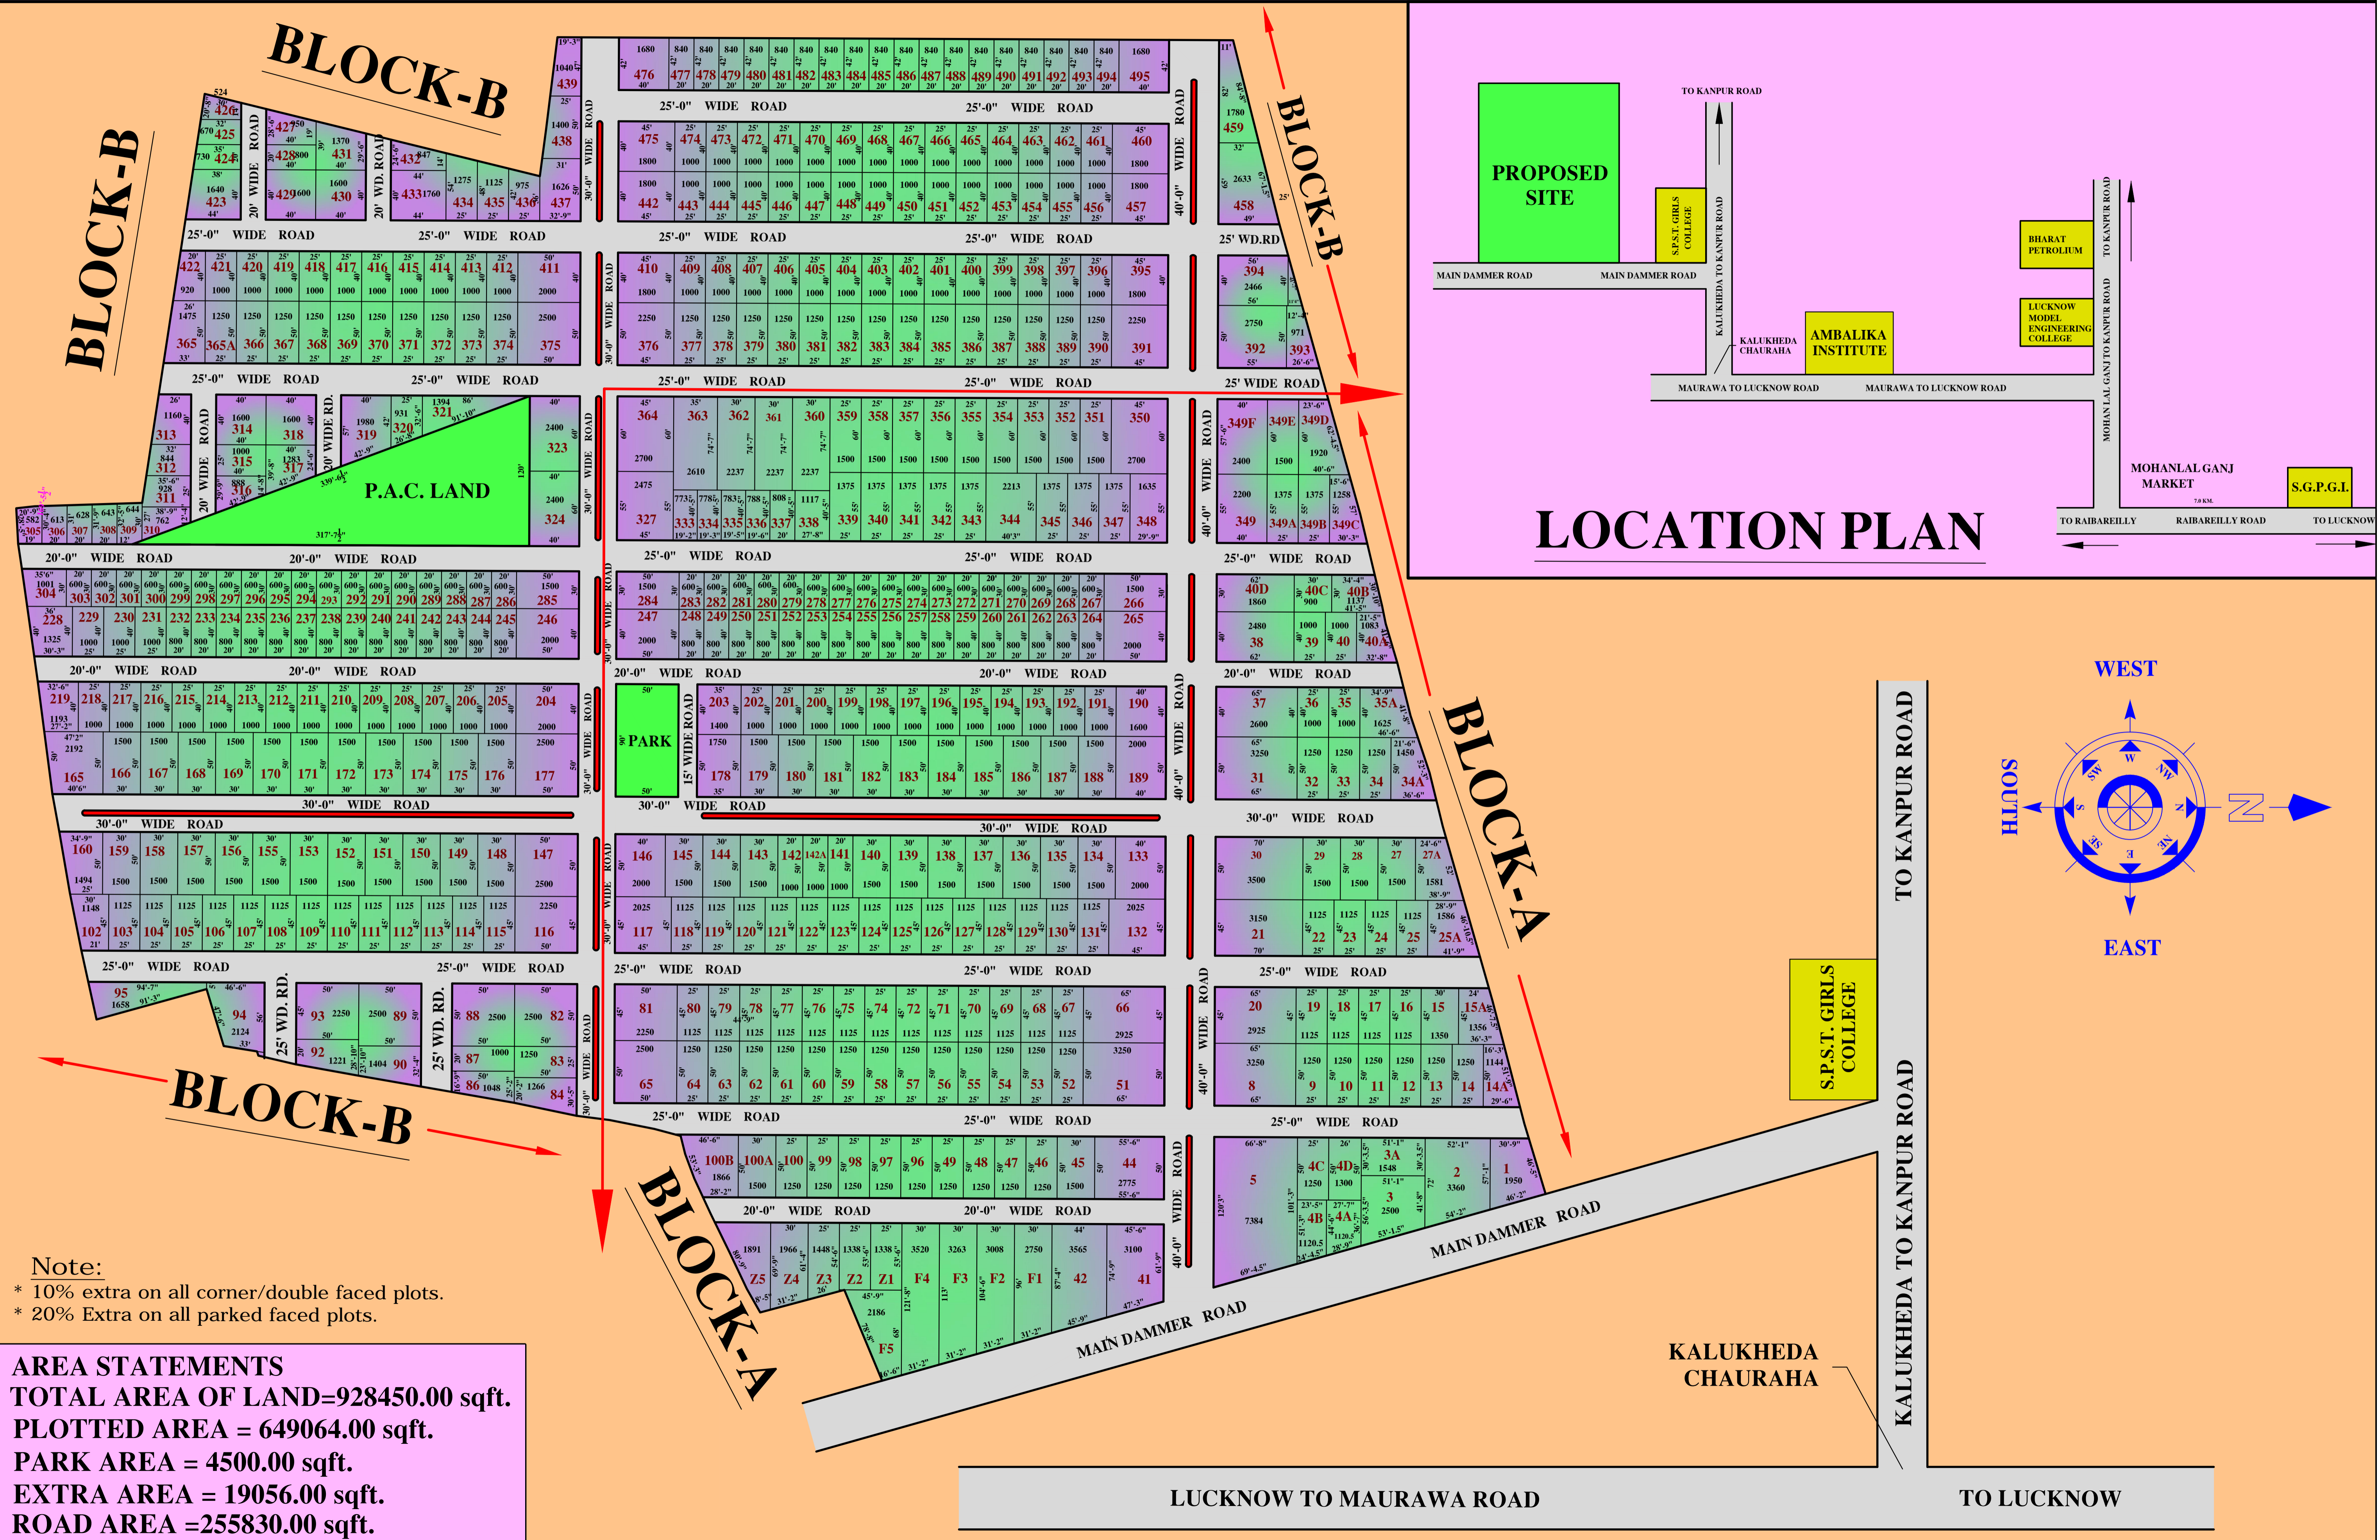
BLOCK-B

BLOCK-B

BLOCK-B

BLOCK-B

BLOCK-A

BLOCK-A

LOCATION PLAN

PROPOSED SITE

TO KANPUR ROAD

S.P.S.T. GIRLS COLLEGE

MAIN DAMMER ROAD

MAIN DAMMER ROAD

KALUKHEDA TO KANPUR ROAD

KALUKHEDA CHAURAHA

AMBALIKA INSTITUTE

MAURAWA TO LUCKNOW ROAD

MAURAWA TO LUCKNOW ROAD

BHARAT PETROLIUM

LUCKNOW MODEL ENGINEERING COLLEGE

TO KANPUR ROAD

MOHAN LAL GANJ TO KANPUR ROAD

MOHANLAL GANJ MARKET

S.G.P.G.I.

TO RAIBAREILLY

RAIBAREILLY ROAD

TO LUCKNOW

P.A.C. LAND

PARK

25'-0" WIDE ROAD

20'-0" WIDE ROAD

30'-0" WIDE ROAD

40'-0" WIDE ROAD

25' WD.RD

25' WIDE ROAD

15' WIDE ROAD

25' WD. RD.

20' WD. ROAD

20' WIDE ROAD

WEST

EAST

SOUTH

N

TO KANPUR ROAD

S.P.S.T. GIRLS COLLEGE

KALUKHEDA TO KANPUR ROAD

KALUKHEDA CHAURAHA

MAIN DAMMER ROAD

MAIN DAMMER ROAD

LUCKNOW TO MAURAWA ROAD

TO LUCKNOW

Note:
* 10% extra on all corner/double faced plots.
* 20% Extra on all parked faced plots.

AREA STATEMENTS
TOTAL AREA OF LAND=928450.00 sqft.
PLOTTED AREA = 649064.00 sqft.
PARK AREA = 4500.00 sqft.
EXTRA AREA = 19056.00 sqft.
ROAD AREA =255830.00 sqft.